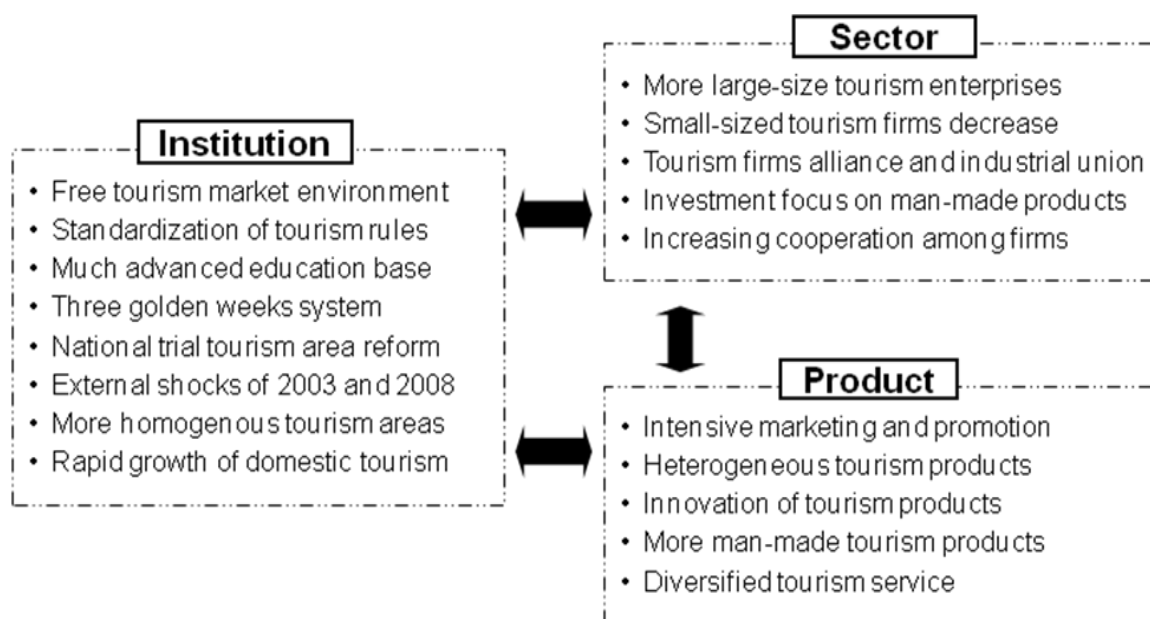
Institution
• Free tourism market environment
• Standardization of tourism rules
• Much advanced education base
• Three golden weeks system
• National trial tourism area reform
• External shocks of 2003 and 2008
• More homogenous tourism areas
• Rapid growth of domestic tourism

Sector
• More large-size tourism enterprises
• Small-sized tourism firms decrease
• Tourism firms alliance and industrial union
• Investment focus on man-made products
• Increasing cooperation among firms

Product
• Intensive marketing and promotion
• Heterogeneous tourism products
• Innovation of tourism products
• More man-made tourism products
• Diversified tourism service